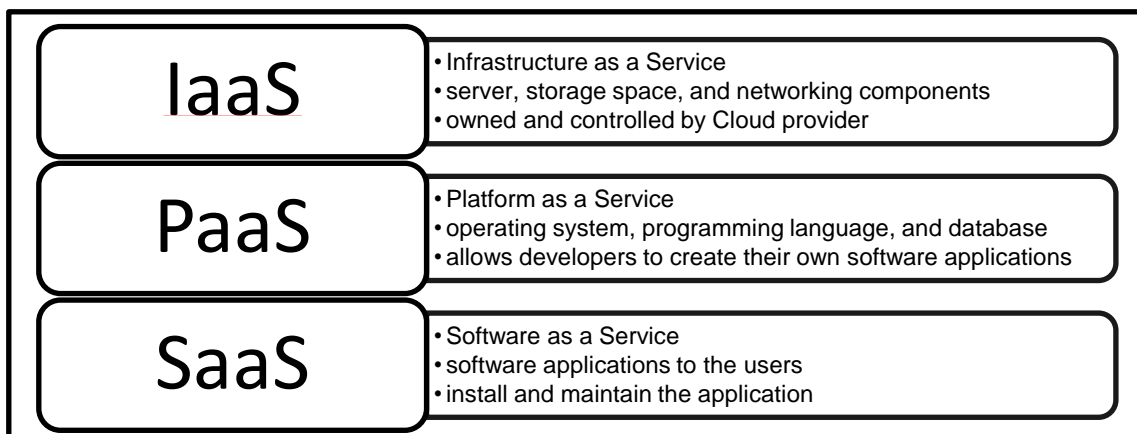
IaaS

• Infrastructure as a Service
• server, storage space, and networking components
• owned and controlled by Cloud provider

PaaS

• Platform as a Service
• operating system, programming language, and database
• allows developers to create their own software applications

SaaS

• Software as a Service
• software applications to the users
• install and maintain the application